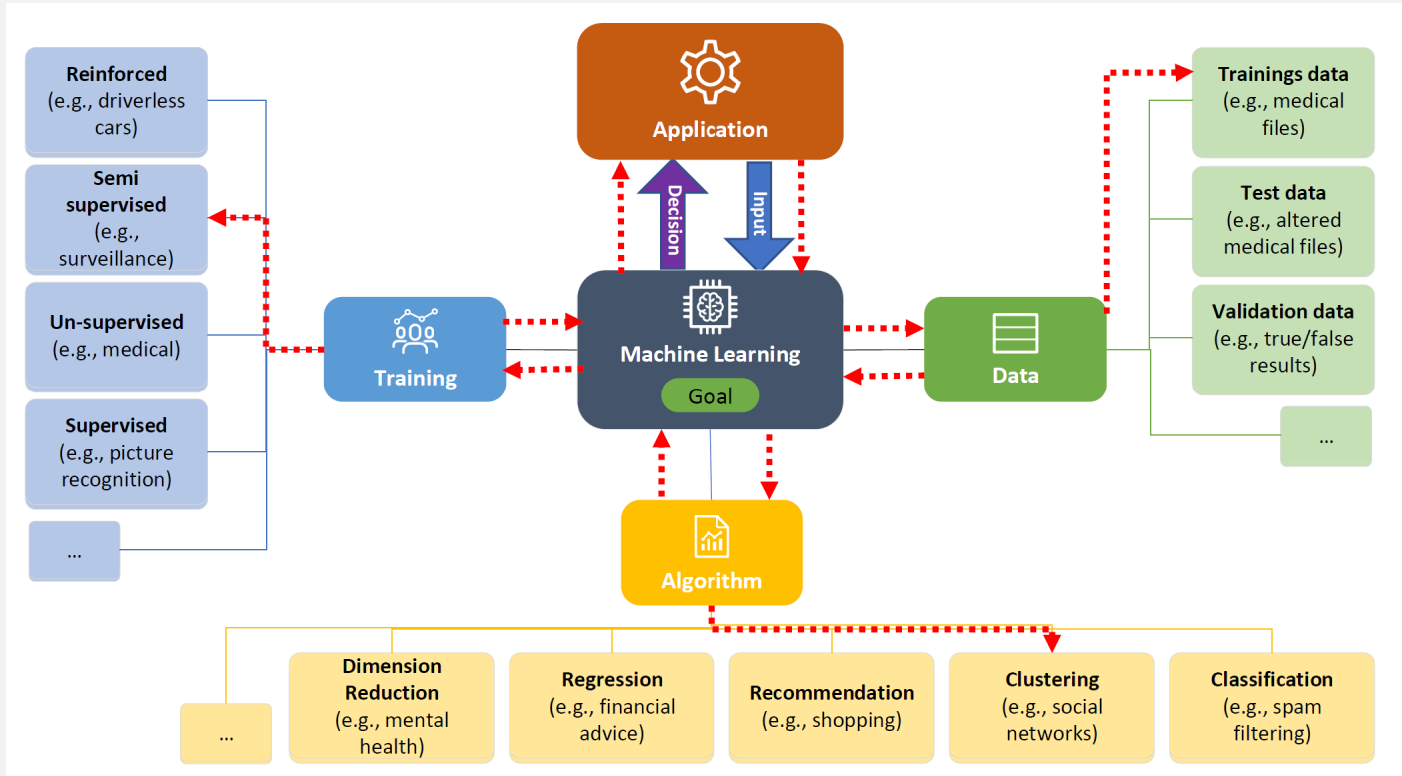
Reinforced (e.g., driverless cars)

Semi supervised (e.g., surveillance)

Un-supervised (e.g., medical)

Supervised (e.g., picture recognition)

...

Application

Decision

Input

Training

Machine Learning

Goal

Data

Algorithm

Trainings data (e.g., medical files)

Test data (e.g., altered medical files)

Validation data (e.g., true/false results)

...

...

Dimension Reduction (e.g., mental health)

Regression (e.g., financial advice)

Recommendation (e.g., shopping)

Clustering (e.g., social networks)

Classification (e.g., spam filtering)